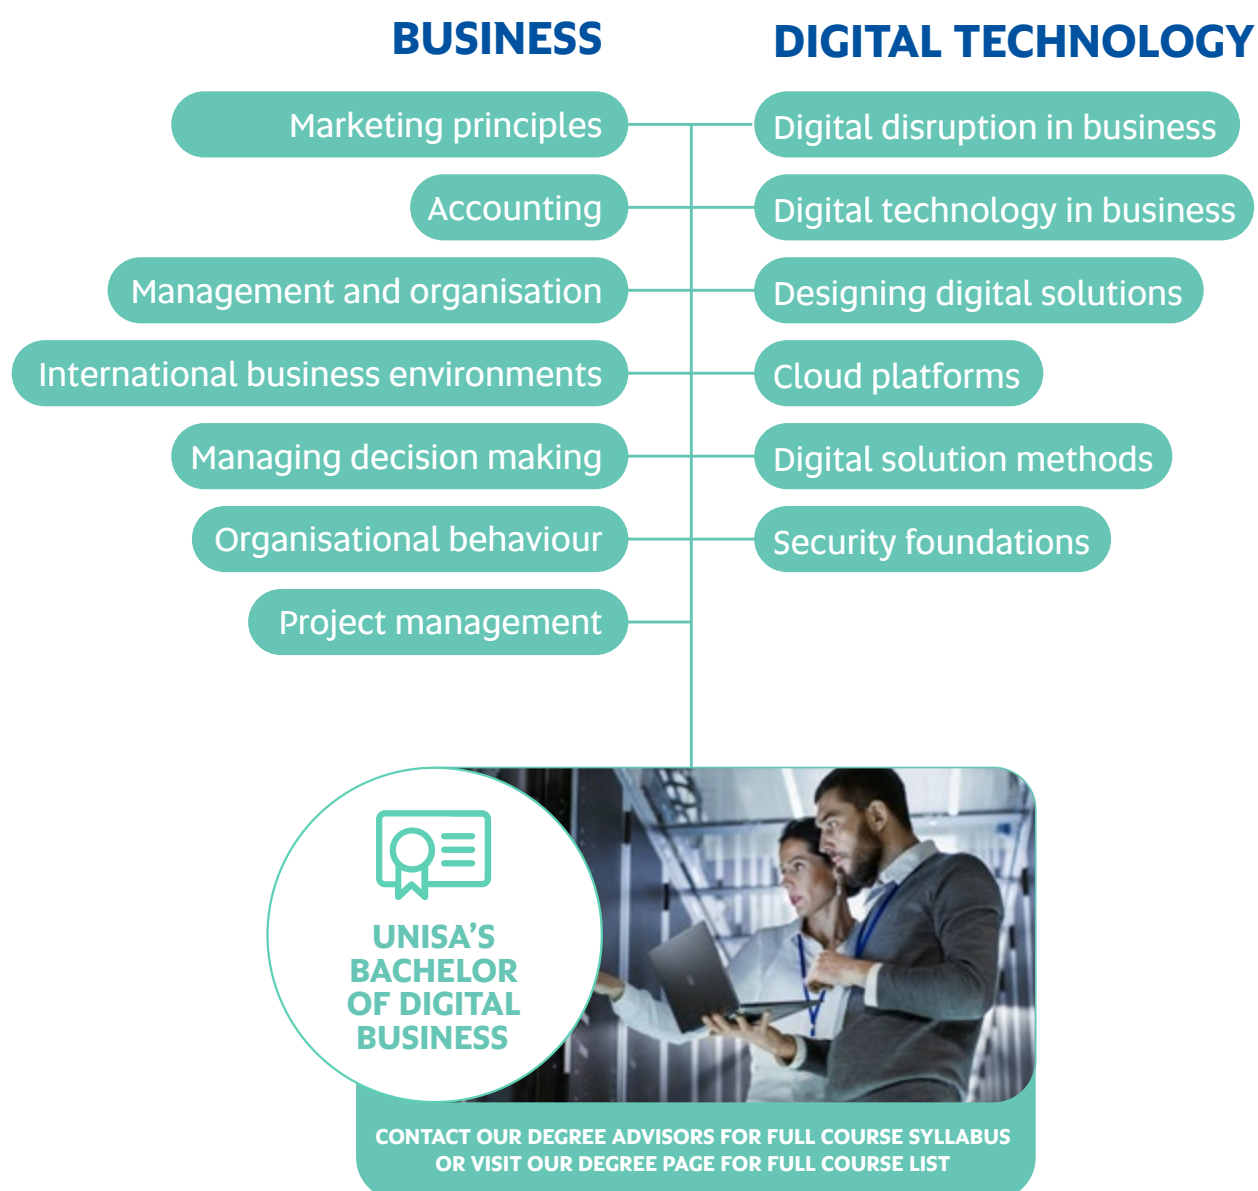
BUSINESS

Marketing principles
Accounting
Management and organisation
International business environments
Managing decision making
Organisational behaviour
Project management

DIGITAL TECHNOLOGY

Digital disruption in business
Digital technology in business
Designing digital solutions
Cloud platforms
Digital solution methods
Security foundations

UNISA'S BACHELOR OF DIGITAL BUSINESS

CONTACT OUR DEGREE ADVISORS FOR FULL COURSE SYLLABUS OR VISIT OUR DEGREE PAGE FOR FULL COURSE LIST